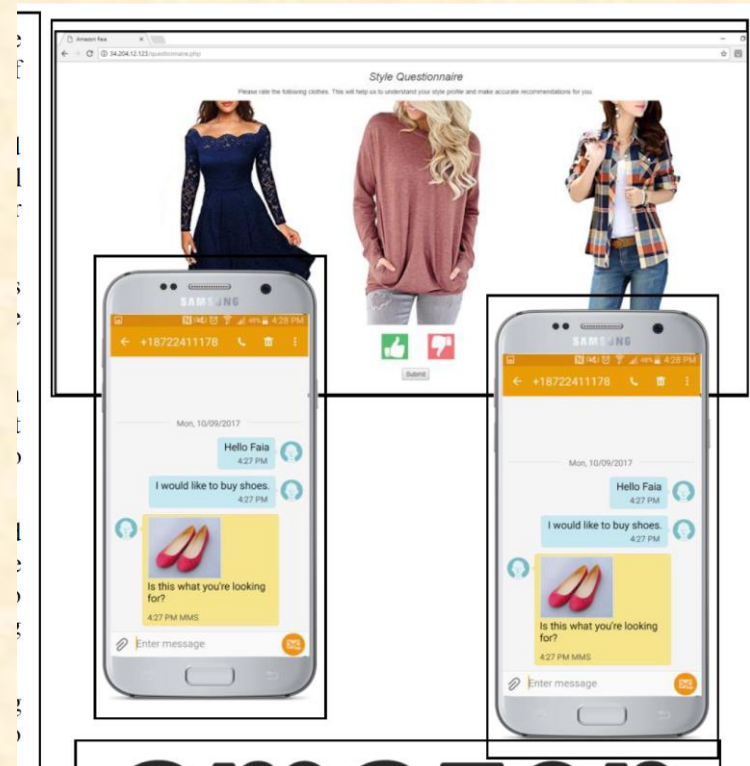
Amazon Faia

34.204.12.123/questionnaire.php

Style Questionnaire

Please rate the following clothes. This will help us to understand your style profile and make accurate recommendations for you.

Submit

SAMSUNG

4:28 PM

+18722411178

Mon, 10/09/2017

Hello Faia
4:27 PM

I would like to buy shoes.
4:27 PM

Is this what you're looking for?
4:27 PM MMS

Enter message

SAMSUNG

4:28 PM

+18722411178

Mon, 10/09/2017

Hello Faia
4:27 PM

I would like to buy shoes.
4:27 PM

Is this what you're looking for?
4:27 PM MMS

Enter message